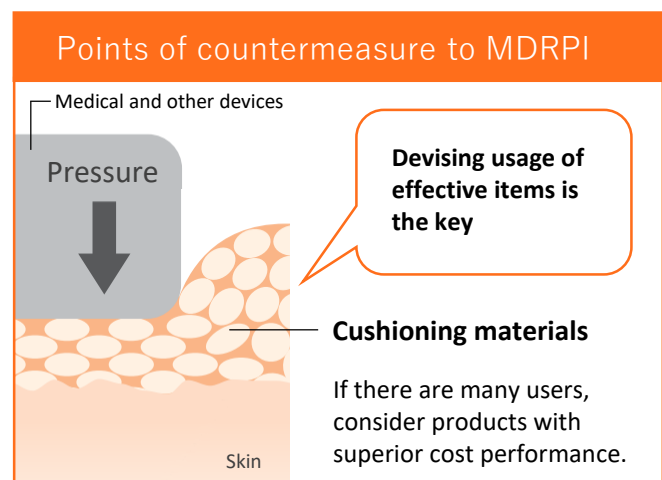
Points of countermeasure to MDRPI

Medical and other devices

Pressure

Devising usage of effective items is the key

Cushioning materials

If there are many users, consider products with superior cost performance.

Skin